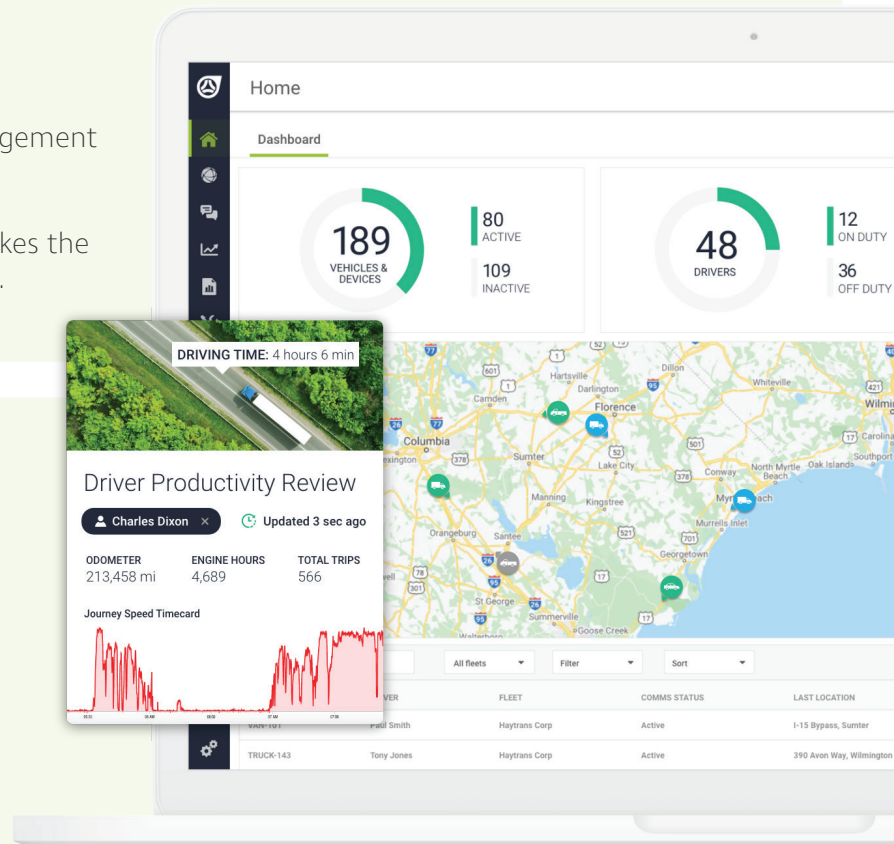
gement

kes the
.

Home

Dashboard

189
VEHICLES & DEVICES

80
ACTIVE

109
INACTIVE

48
DRIVERS

12
ON DUTY

36
OFF DUTY

DRIVING TIME: 4 hours 6 min

Driver Productivity Review

Charles Dixon ×

Updated 3 sec ago

ODOMETER
213,458 mi

ENGINE HOURS
4,689

TOTAL TRIPS
566

Journey Speed Timecard

Hartsville
Dillon
Darlington
Whiteville
Camden
Florence
Wilmi
Columbia
Carolina
Lexington
Sumter
Lake City
Southport
Conway
North Myrtle Beach
Oak Islands
Manning
Kingstree
Myrtle Beach
Murrells Inlet
Orangeburg
Santee
Georgetown
St George
Summerville
Goose Creek
Walterboro

All fleets
Filter
Sort

VER
FLEET
COMMS STATUS
LAST LOCATION

VAN-101
Paul Smith
Haytrans Corp
Active
I-15 Bypass, Sumter

TRUCK-143
Tony Jones
Haytrans Corp
Active
390 Avon Way, Wilmington